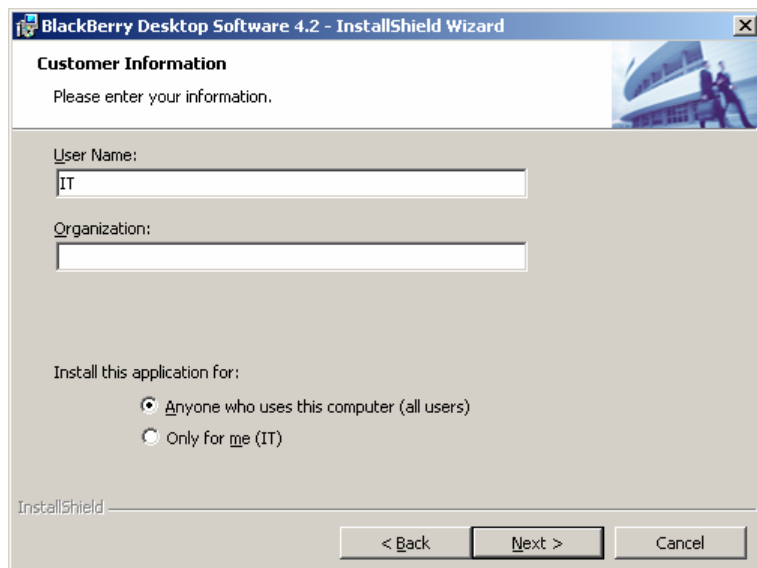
BlackBerry Desktop Software 4.2 - InstallShield Wizard

Customer Information

Please enter your information.

User Name:

IT

Organization:

Install this application for:

Anyone who uses this computer (all users)

Only for me (IT)

InstallShield

< Back

Next >

Cancel